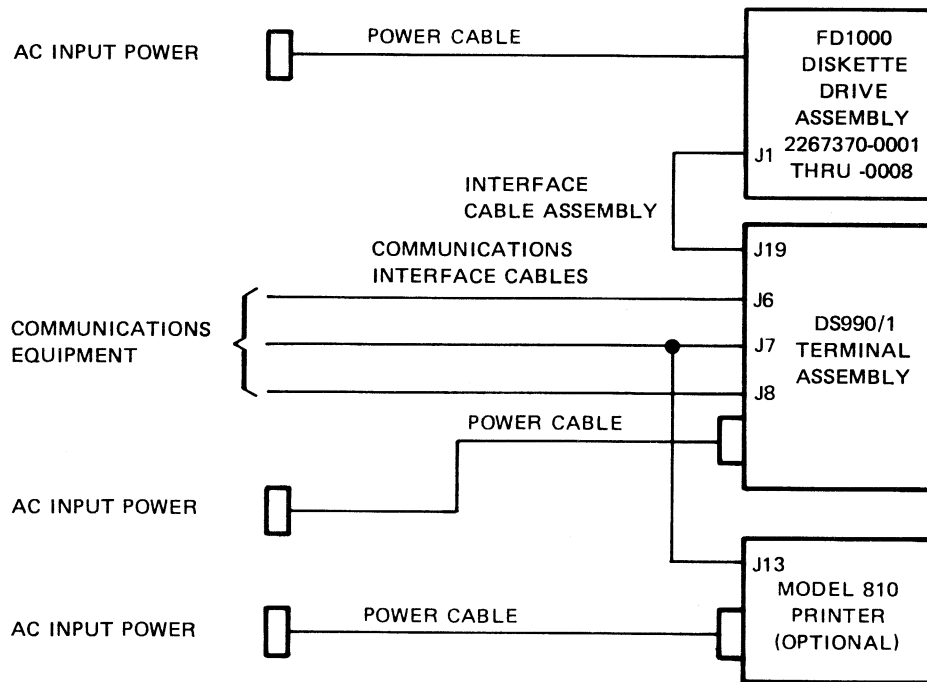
AC INPUT POWER

POWER CABLE

FD1000 DISKETTE DRIVE ASSEMBLY 2267370-0001 THRU -0008

J1

INTERFACE CABLE ASSEMBLY

J19

COMMUNICATIONS INTERFACE CABLES

J6

COMMUNICATIONS EQUIPMENT

J7

DS990/1 TERMINAL ASSEMBLY

J8

POWER CABLE

AC INPUT POWER

J13

MODEL 810 PRINTER (OPTIONAL)

AC INPUT POWER

POWER CABLE